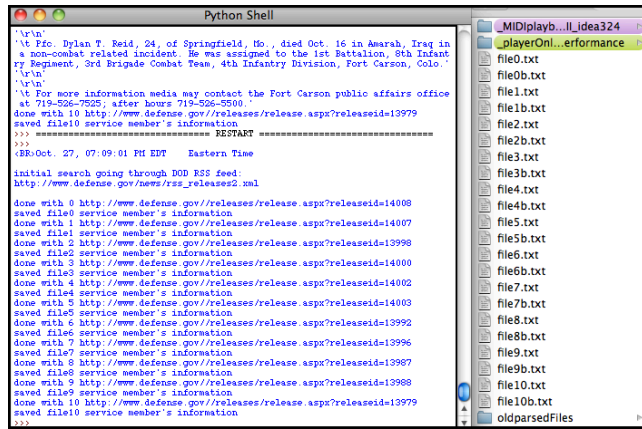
Python Shell

'\r\n'
'\t Pfc. Dylan T. Reid, 24, of Springfield, Mo., died Oct. 16 in Amarah, Iraq in a non-combat related incident. He was assigned to the 1st Battalion, 8th Infantry Regiment, 3rd Brigade Combat Team, 4th Infantry Division, Fort Carson, Colo.'
'\r\n'
'\r\n'
'\t For more information media may contact the Fort Carson public affairs office at 719-526-7525; after hours 719-526-5500.'
done with 10 http://www.defense.gov//releases/release.aspx?releaseid=13979
saved file10 service member's information
>>> ================================ RESTART ================================
>>>
<BR>Oct. 27, 07:09:01 PM EDT Eastern Time

initial search going through DOD RSS feed:
http://www.defense.gov/news/rss_releases2.xml

done with 0 http://www.defense.gov//releases/release.aspx?releaseid=14008
saved file0 service member's information
done with 1 http://www.defense.gov//releases/release.aspx?releaseid=14007
saved file1 service member's information
done with 2 http://www.defense.gov//releases/release.aspx?releaseid=13998
saved file2 service member's information
done with 3 http://www.defense.gov//releases/release.aspx?releaseid=14000
saved file3 service member's information
done with 4 http://www.defense.gov//releases/release.aspx?releaseid=14002
saved file4 service member's information
done with 5 http://www.defense.gov//releases/release.aspx?releaseid=14003
saved file5 service member's information
done with 6 http://www.defense.gov//releases/release.aspx?releaseid=13992
saved file6 service member's information
done with 7 http://www.defense.gov//releases/release.aspx?releaseid=13996
saved file7 service member's information
done with 8 http://www.defense.gov//releases/release.aspx?releaseid=13987
saved file8 service member's information
done with 9 http://www.defense.gov//releases/release.aspx?releaseid=13988
saved file9 service member's information
done with 10 http://www.defense.gov//releases/release.aspx?releaseid=13979
saved file10 service member's information
>>>

_MIDIplayb...ll_idea324
_playerOnl...erformance
file0.txt
file0b.txt
file1.txt
file1b.txt
file2.txt
file2b.txt
file3.txt
file3b.txt
file4.txt
file4b.txt
file5.txt
file5b.txt
file6.txt
file6b.txt
file7.txt
file7b.txt
file8.txt
file8b.txt
file9.txt
file9b.txt
file10.txt
file10b.txt
oldparsedFiles